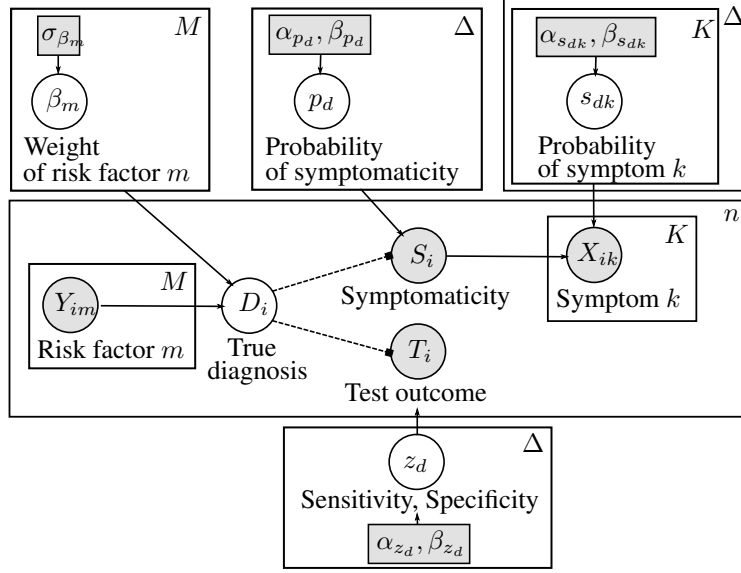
$\sigma_{\beta_m}$ $M$

$\beta_m$

Weight of risk factor $m$

$\alpha_{p_d}, \beta_{p_d}$ $\Delta$

$p_d$

Probability of symptomaticity

$\Delta$

$\alpha_{s_{dk}}, \beta_{s_{dk}}$ $K$

$s_{dk}$

Probability of symptom $k$

$n$

$M$

$Y_{im}$

Risk factor $m$

$D_i$

True diagnosis

$S_i$

Symptomaticity

$K$

$X_{ik}$

Symptom $k$

$T_i$

Test outcome

$\Delta$

$z_d$

Sensitivity, Specificity

$\alpha_{z_d}, \beta_{z_d}$